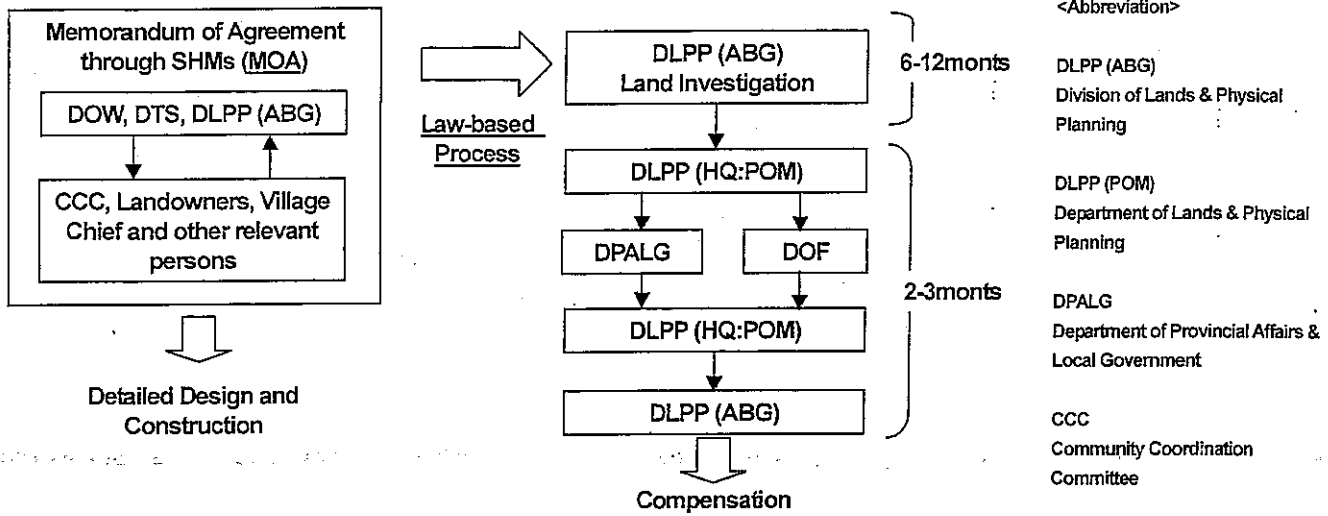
Memorandum of Agreement through SHMs (MOA)

DOW, DTS, DLPP (ABG)

CCC, Landowners, Village Chief and other relevant persons

Detailed Design and Construction

Law-based Process

DLPP (ABG) Land Investigation

6-12monts

DLPP (HQ:POM)

DPALG

DOF

DLPP (HQ:POM)

DLPP (ABG)

2-3monts

Compensation

<Abbreviation>

DLPP (ABG)
Division of Lands & Physical Planning

DLPP (POM)
Department of Lands & Physical Planning

DPALG
Department of Provincial Affairs & Local Government

CCC
Community Coordination Committee